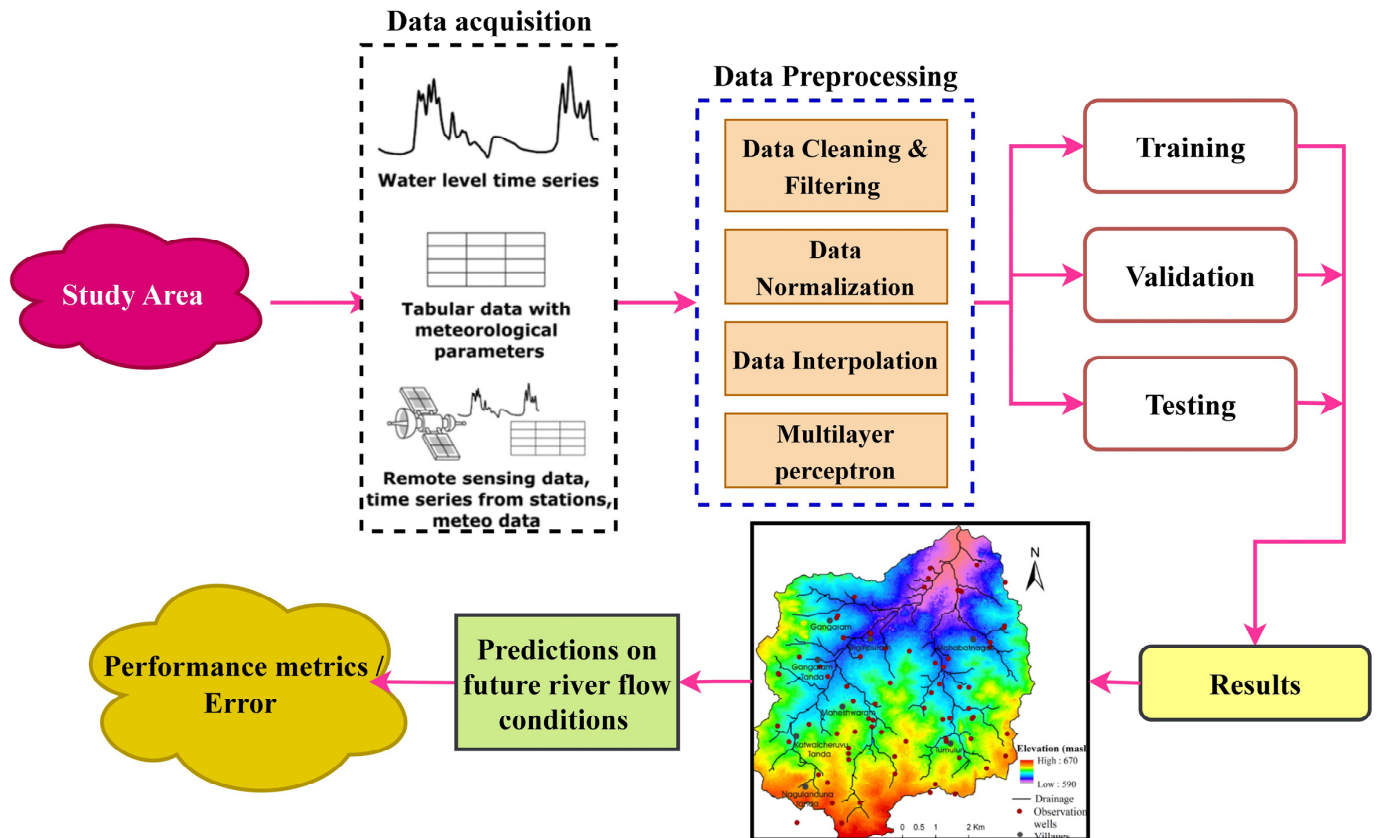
Data acquisition

Water level time series

Tabular data with meteorological parameters

Remote sensing data, time series from stations, meteo data

Study Area

Data Preprocessing

Data Cleaning & Filtering

Data Normalization

Data Interpolation

Multilayer perceptron

Training

Validation

Testing

Results

N

Gangaram

Mahabatnagar

Gangaram Tanda

Maheshwaram

Katwalcheruvu Tanda

Tumulur

Naguladunna Tanda

Elevation (masl)

High : 670

Low : 590

Drainage

Observation wells

Villages

0 0.5 1 2 Km

Predictions on future river flow conditions

Performance metrics / Error